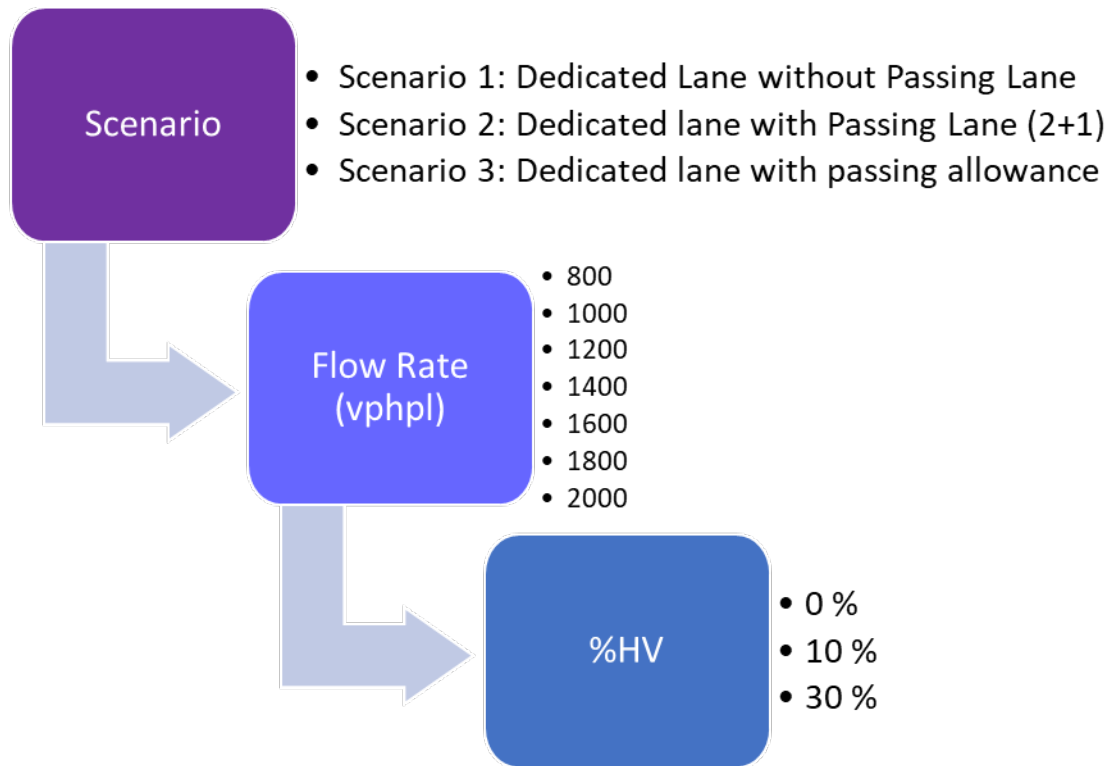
Scenario

- Scenario 1: Dedicated Lane without Passing Lane
- Scenario 2: Dedicated lane with Passing Lane (2+1)
- Scenario 3: Dedicated lane with passing allowance

Flow Rate (vphpl)

- 800
- 1000
- 1200
- 1400
- 1600
- 1800
- 2000

%HV

- 0 %
- 10 %
- 30 %